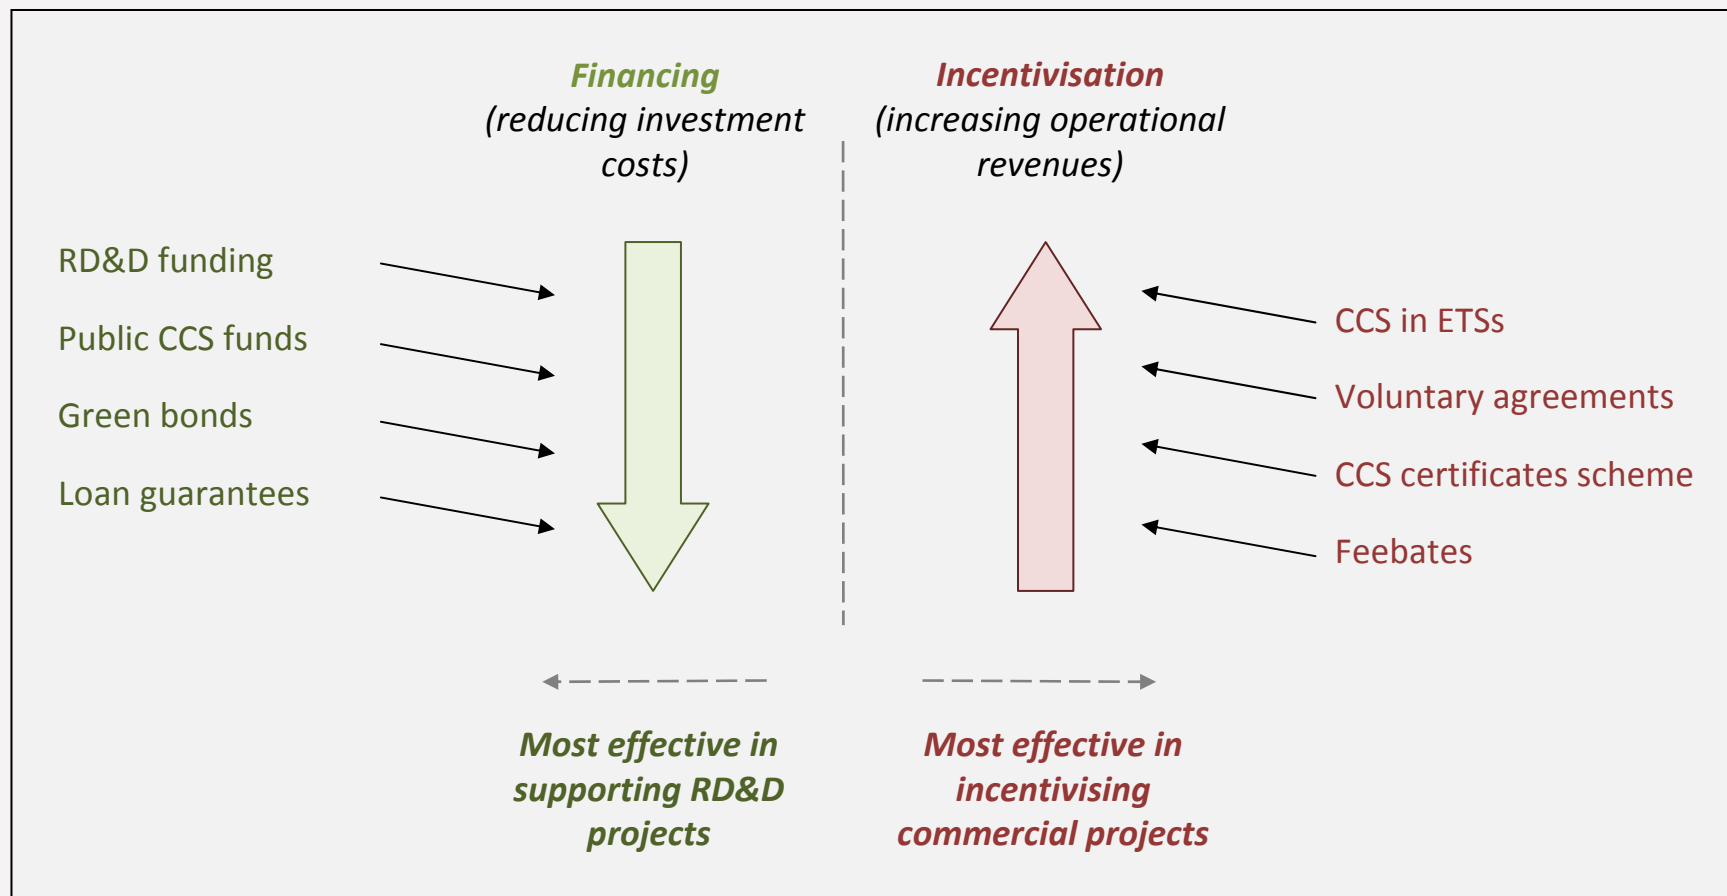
Financing
(reducing investment costs)

Incentivisation
(increasing operational revenues)

RD&D funding

Public CCS funds

Green bonds

Loan guarantees

CCS in ETSs

Voluntary agreements

CCS certificates scheme

Feebates

Most effective in supporting RD&D projects

Most effective in incentivising commercial projects